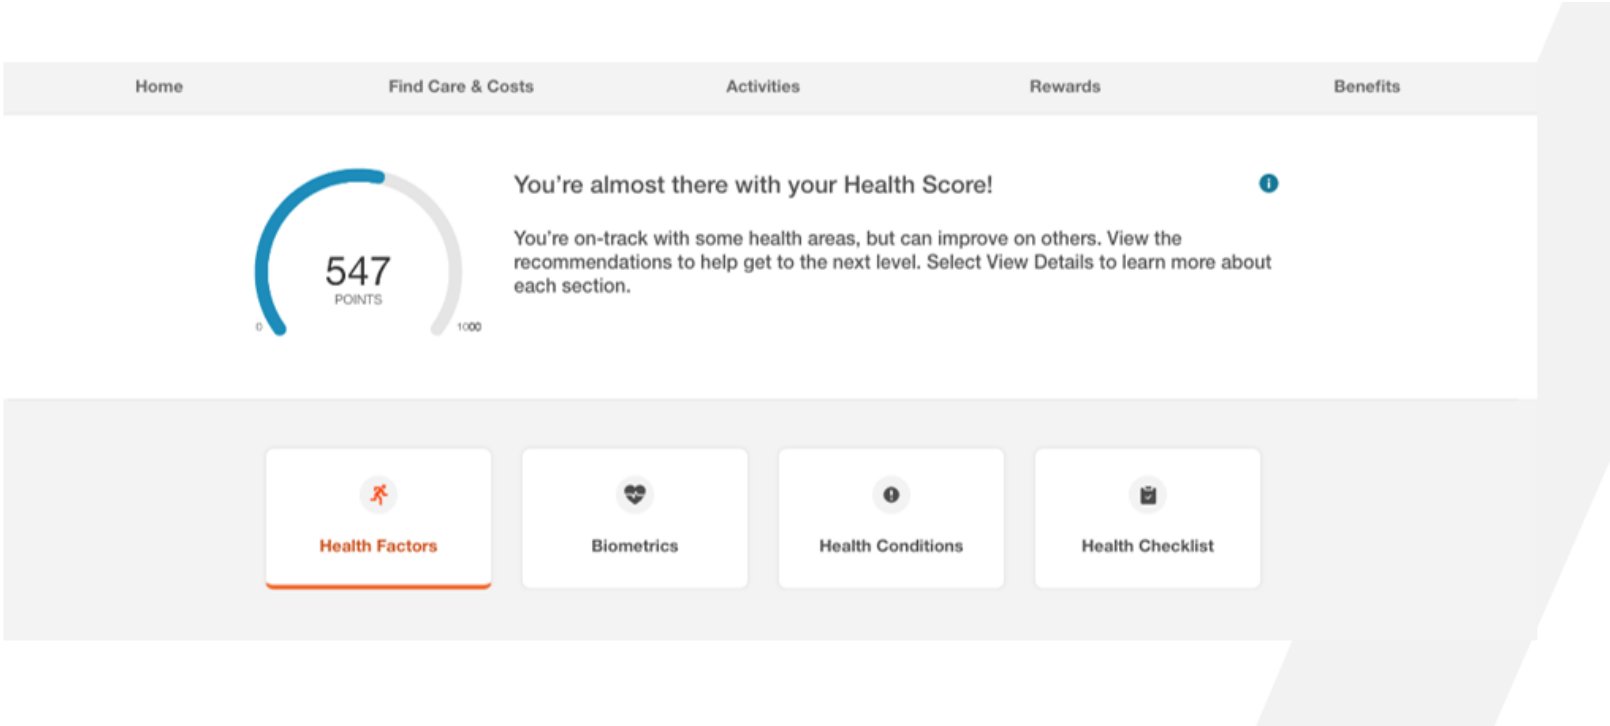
Home Find Care & Costs Activities Rewards Benefits

547
POINTS
0
1000

You're almost there with your Health Score!

You're on-track with some health areas, but can improve on others. View the recommendations to help get to the next level. Select View Details to learn more about each section.

Health Factors

Biometrics

Health Conditions

Health Checklist